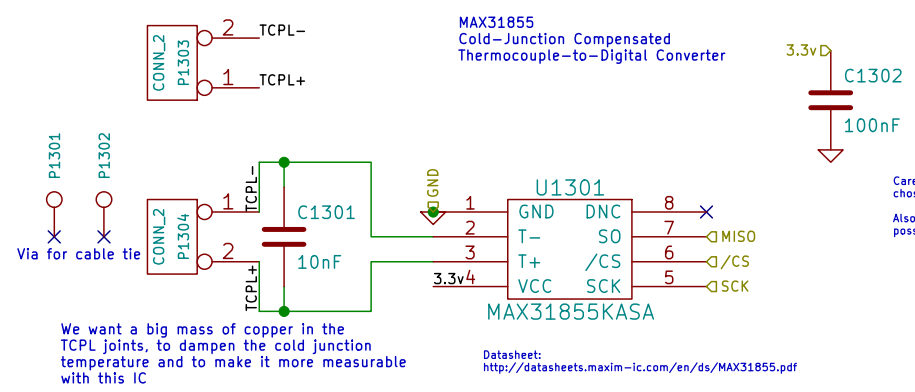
MAX31855
Cold-Junction Compensated
Thermocouple-to-Digital Converter

CONN_2
P1303
2 TCPL-
1 TCPL+

3.3v
C1302
100nF

P1301
P1302
Via for cable tie

CONN_2
P1304
1 TCPL-
2 TCPL+

C1301
10nF

GND
U1301
1 GND DNC 8
2 T- SO 7
3 T+ /CS 6
3.3v 4 VCC SCK 5
MAX31855KASA

MISO
/CS
SCK

Care
chos

Also
poss

We want a big mass of copper in the TCPL joints, to dampen the cold junction temperature and to make it more measurable with this IC

Datasheet:
http://datasheets.maxim-ic.com/en/ds/MAX31855.pdf